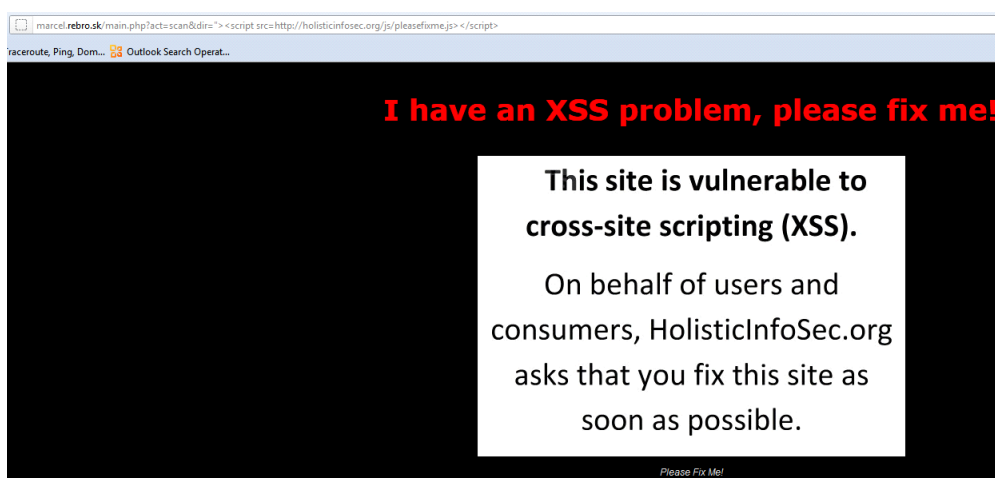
marcel.rebro.sk/main.php?act=scan&dir="><script src=http://holisticinfosec.org/js/pleasefixme.js></script>

raceroute, Ping, Dom... Outlook Search Operat...

I have an XSS problem, please fix me!

This site is vulnerable to cross-site scripting (XSS).

On behalf of users and consumers, HolisticInfoSec.org asks that you fix this site as soon as possible.

Please Fix Me!